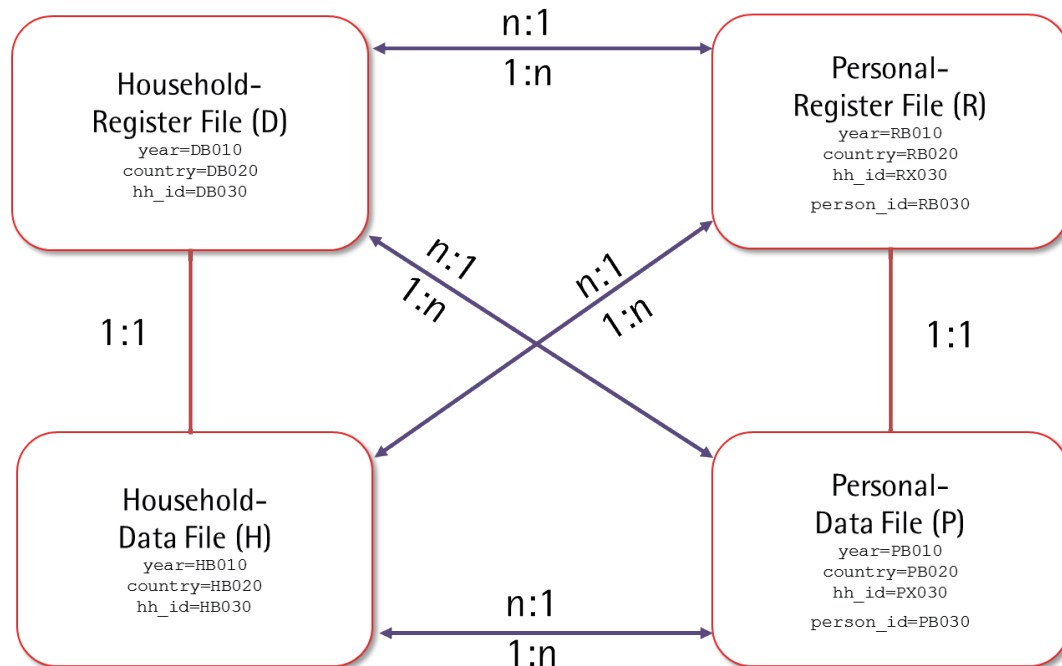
Household-
Register File (D)
year=DB010
country=DB020
hh_id=DB030

n:1
1:n

Personal-
Register File (R)
year=RB010
country=RB020
hh_id=RX030
person_id=RB030

1:1

n:1
1:n

n:1
1:n

1:1

Household-
Data File (H)
year=HB010
country=HB020
hh_id=HB030

n:1
1:n

Personal-
Data File (P)
year=PB010
country=PB020
hh_id=PX030
person_id=PB030